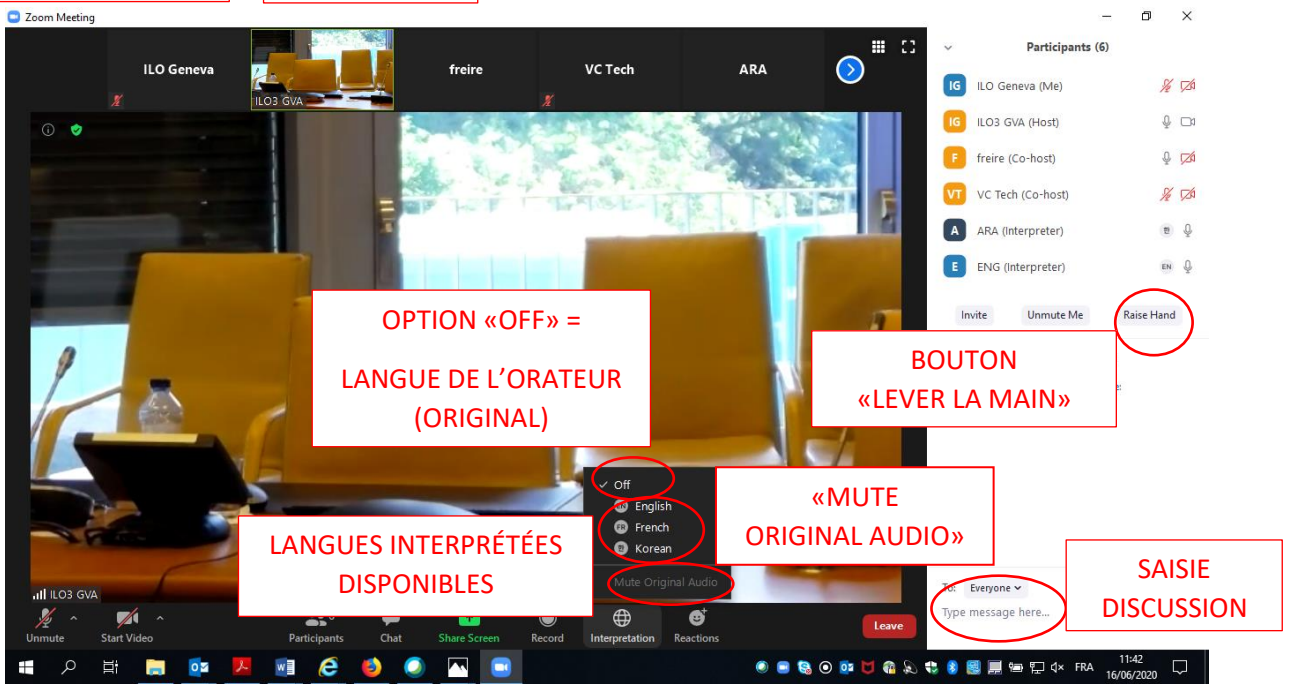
Zoom Meeting

ILO Geneva

ILO3 GVA

freire

VC Tech

ARA

Participants (6)

IG ILO Geneva (Me)

IG ILO3 GVA (Host)

F freire (Co-host)

VT VC Tech (Co-host)

A ARA (Interpreter)

E ENG (Interpreter)

EN

Invite

Unmute Me

Raise Hand

OPTION «OFF» =

LANGUE DE L'ORATEUR (ORIGINAL)

BOUTON «LEVER LA MAIN»

Off

English

French

Korean

Mute Original Audio

«MUTE ORIGINAL AUDIO»

LANGUES INTERPRÉTÉES DISPONIBLES

SAISIE DISCUSSION

To: Everyone

Type message here...

ILO3 GVA

Unmute

Start Video

Participants

Chat

Share Screen

Record

Interpretation

Reactions

Leave

FRA

11:42
16/06/2020